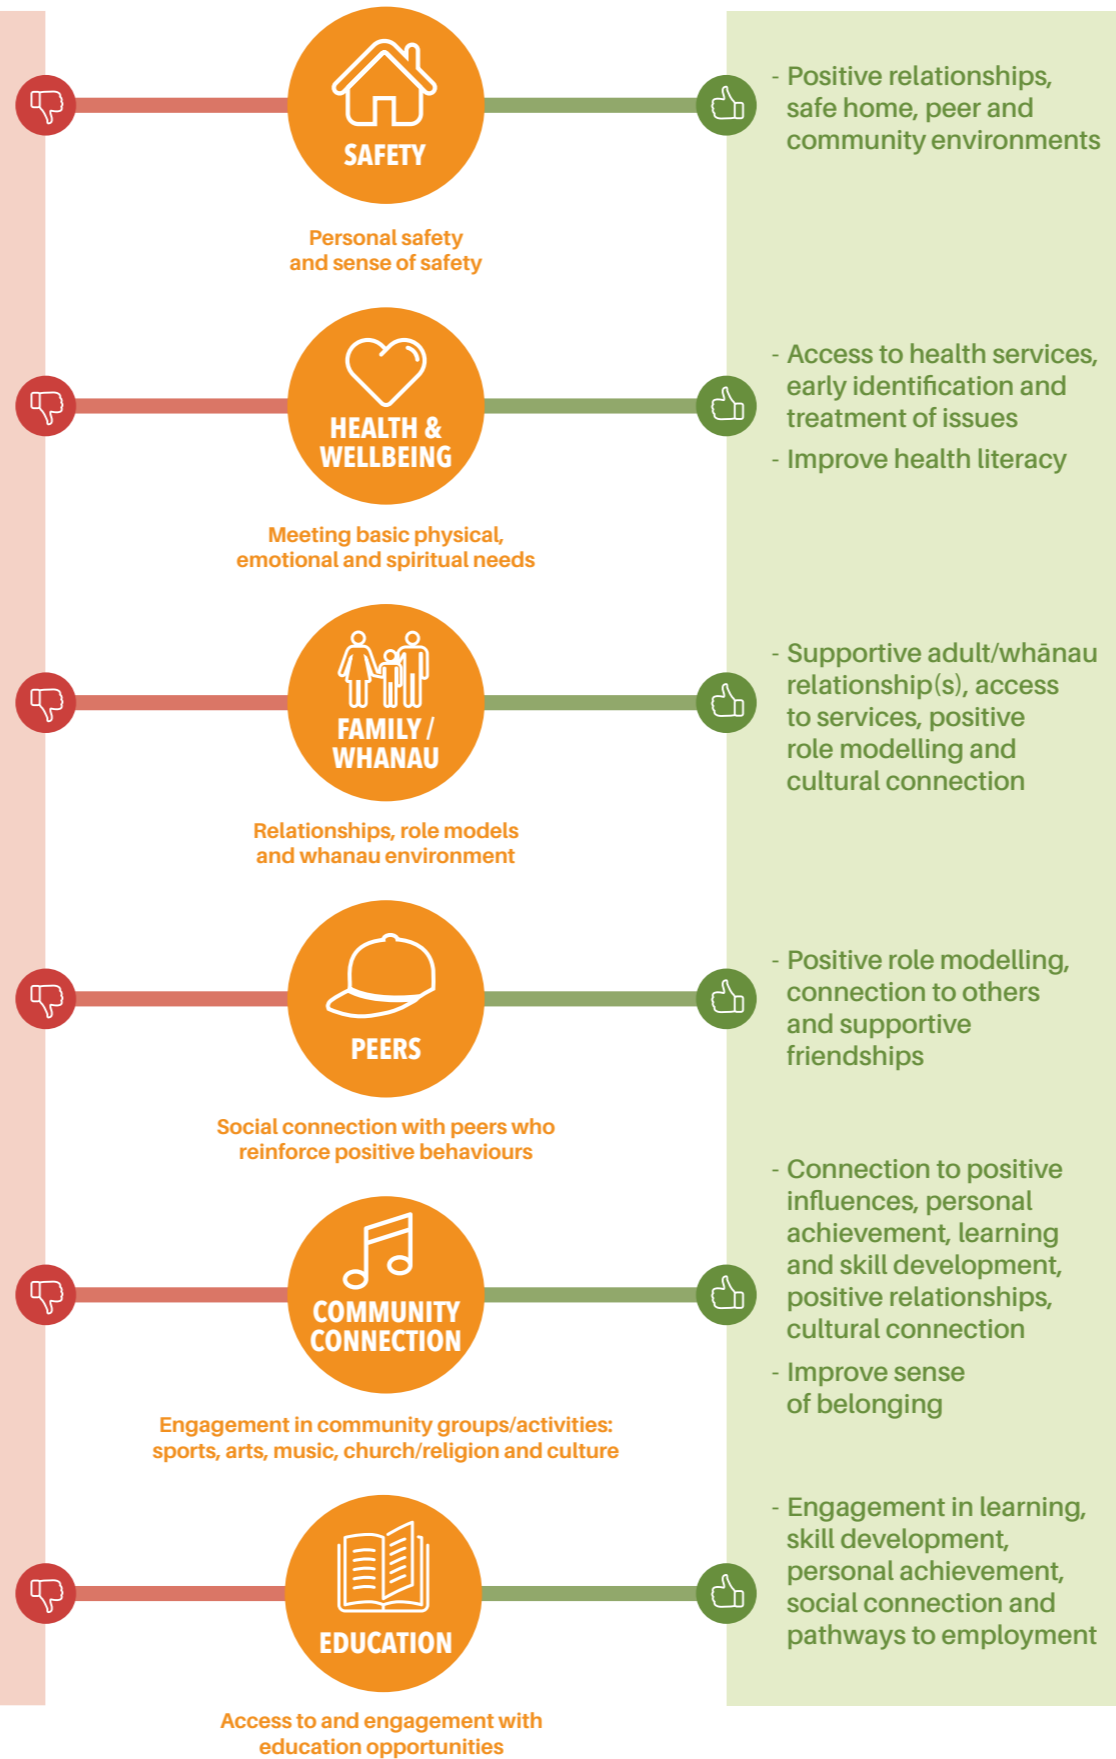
SAFETY

Personal safety and sense of safety

- Positive relationships, safe home, peer and community environments

HEALTH & WELLBEING

Meeting basic physical, emotional and spiritual needs

- Access to health services, early identification and treatment of issues

- Improve health literacy

FAMILY / WHANAU

Relationships, role models and whanau environment

- Supportive adult/whānau relationship(s), access to services, positive role modelling and cultural connection

PEERS

Social connection with peers who reinforce positive behaviours

- Positive role modelling, connection to others and supportive friendships

COMMUNITY CONNECTION

Engagement in community groups/activities: sports, arts, music, church/religion and culture

- Connection to positive influences, personal achievement, learning and skill development, positive relationships, cultural connection

- Improve sense of belonging

EDUCATION

Access to and engagement with education opportunities

- Engagement in learning, skill development, personal achievement, social connection and pathways to employment